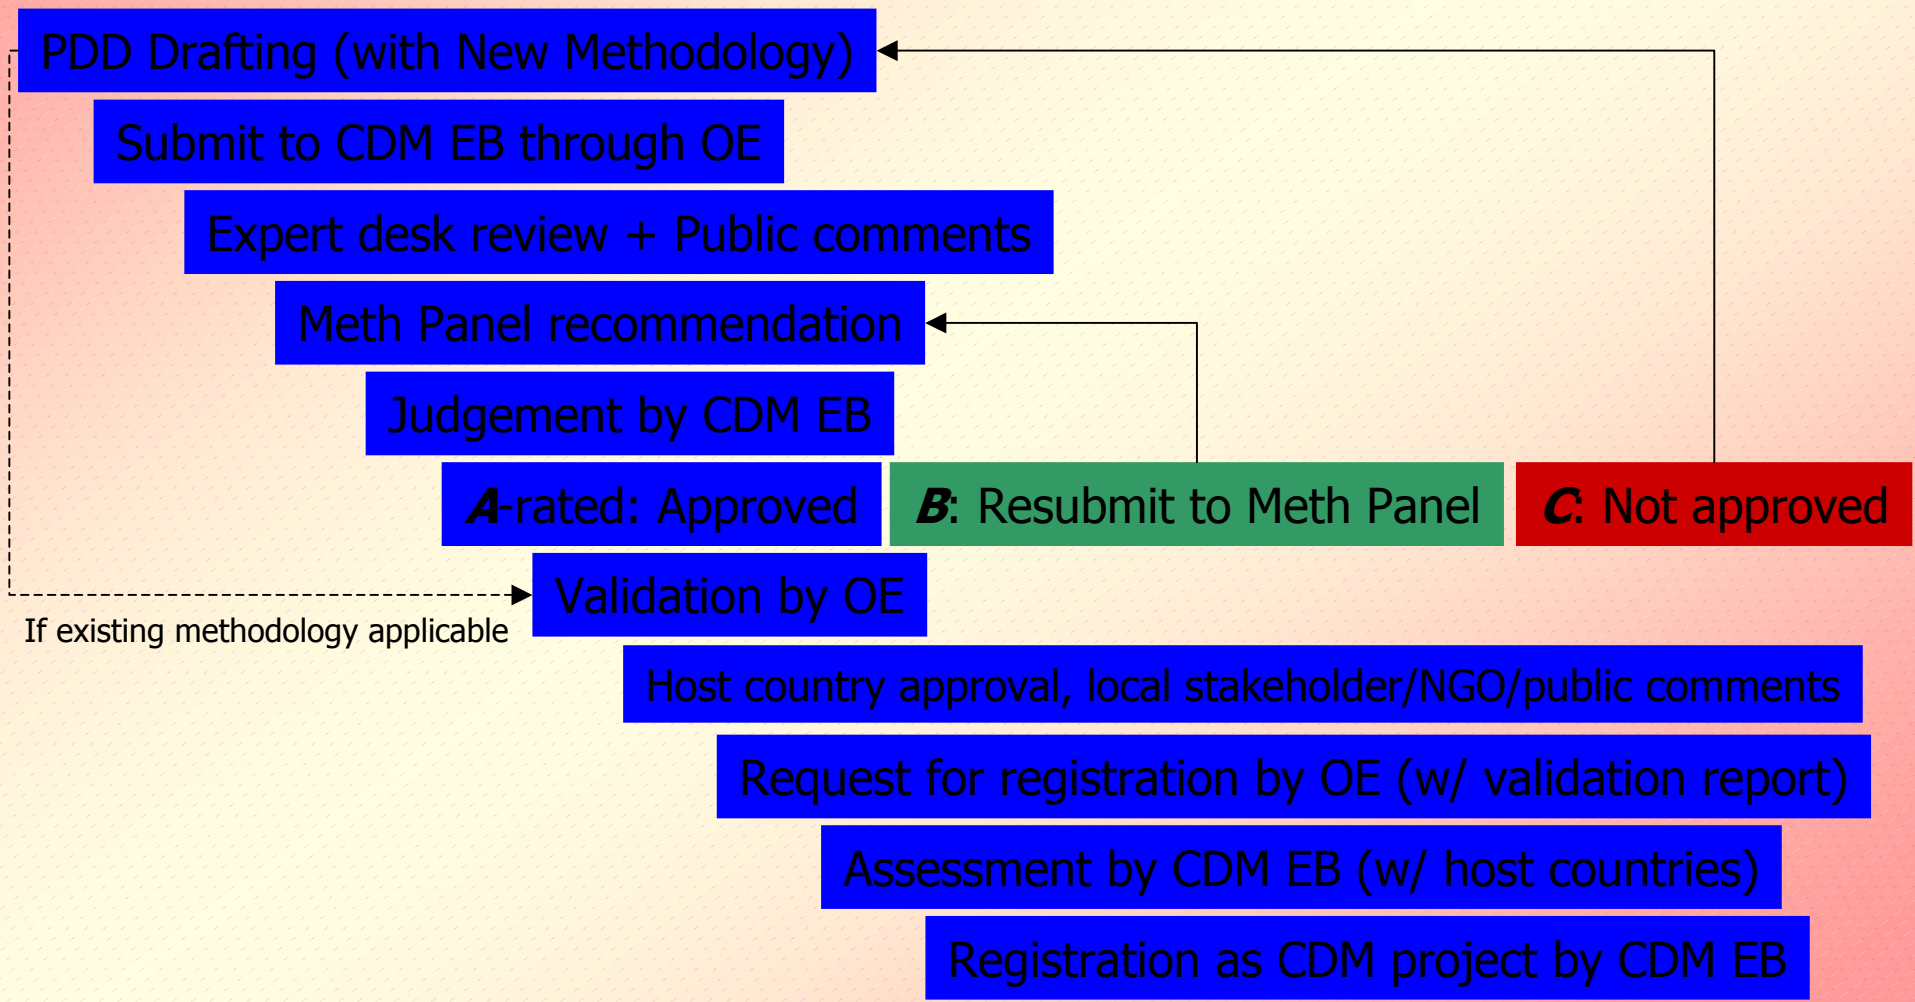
PDD Drafting (with New Methodology)

Submit to CDM EB through OE

Expert desk review + Public comments

Meth Panel recommendation

Judgement by CDM EB

A-rated: Approved

B: Resubmit to Meth Panel

C: Not approved

Validation by OE

If existing methodology applicable

Host country approval, local stakeholder/NGO/public comments

Request for registration by OE (w/ validation report)

Assessment by CDM EB (w/ host countries)

Registration as CDM project by CDM EB